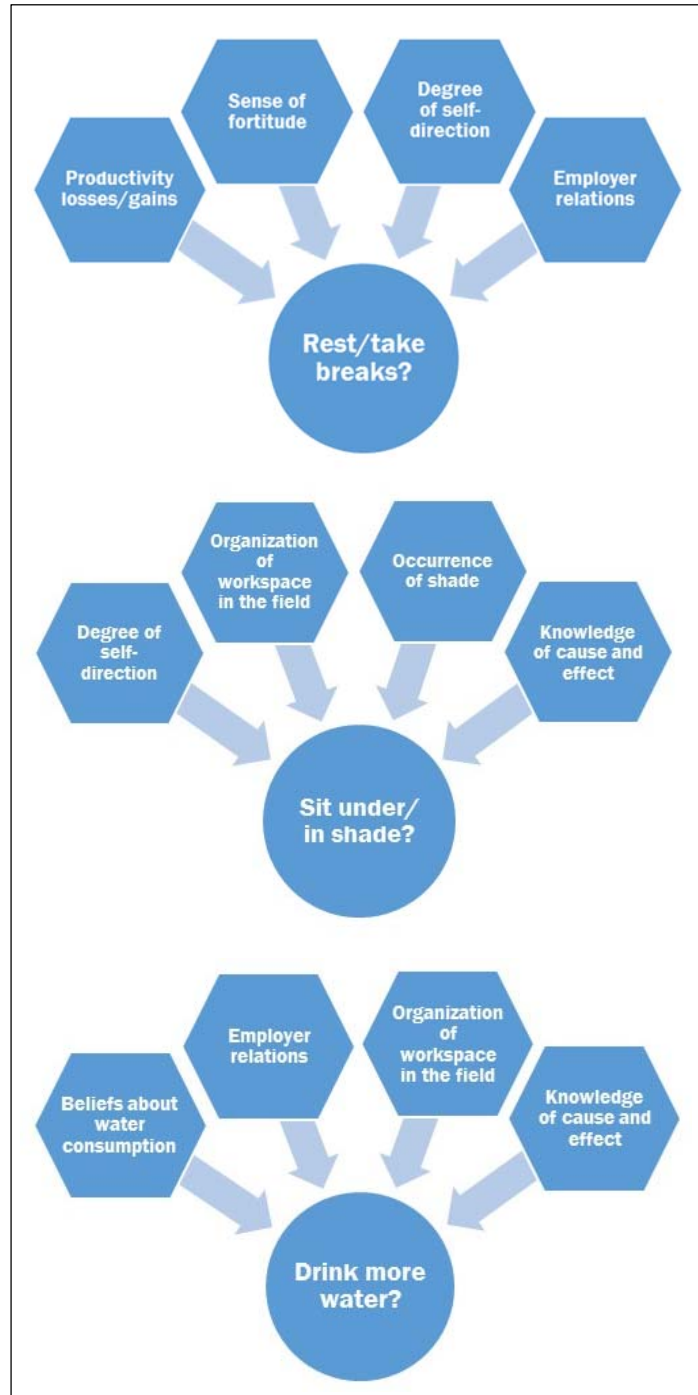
Sense of fortitude

Degree of self-direction

Productivity losses/gains

Employer relations

Rest/take breaks?

Organization of workspace in the field

Occurrence of shade

Degree of self-direction

Knowledge of cause and effect

Sit under/ in shade?

Employer relations

Organization of workspace in the field

Beliefs about water consumption

Knowledge of cause and effect

Drink more water?